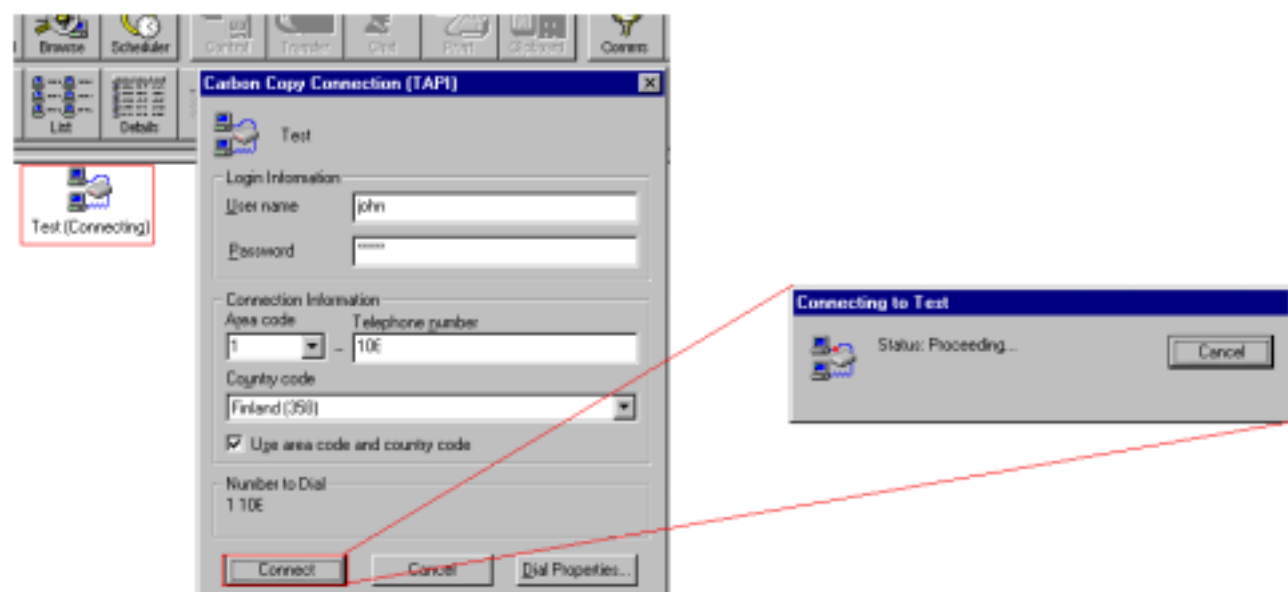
Browse Scheduler Control Transfer Chat Print Clipboard Comms

List Details

Test (Connecting)

Carbon Copy Connection (TAPI)

Test

Login Information

User name john

Password ******

Connection Information

Area code Telephone number

1 – 10€

Country code

Finland (358)

Use area code and country code

Number to Dial

1 10€

Connect Cancel Dial Properties...

Connecting to Test

Status: Proceeding...

Cancel